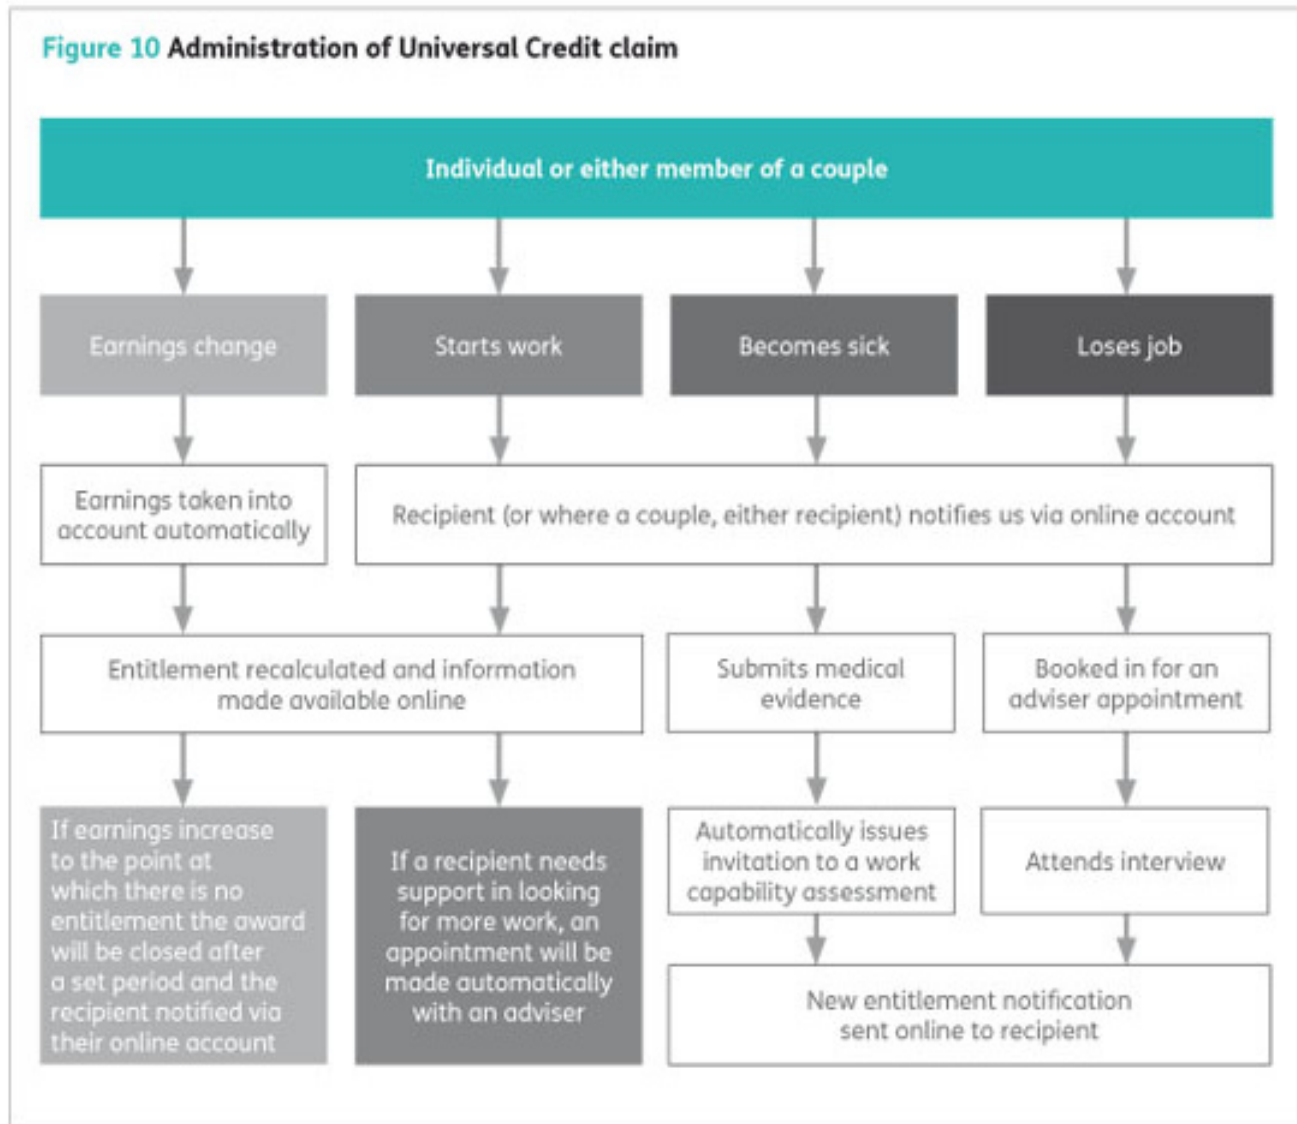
Figure 10 Administration of Universal Credit claim

Individual or either member of a couple

Earnings change

Starts work

Becomes sick

Loses job

Earnings taken into account automatically

Recipient (or where a couple, either recipient) notifies us via online account

Entitlement recalculated and information made available online

Submits medical evidence

Booked in for an adviser appointment

If earnings increase to the point at which there is no entitlement the award will be closed after a set period and the recipient notified via their online account

If a recipient needs support in looking for more work, an appointment will be made automatically with an adviser

Automatically issues invitation to a work capability assessment

Attends interview

New entitlement notification sent online to recipient